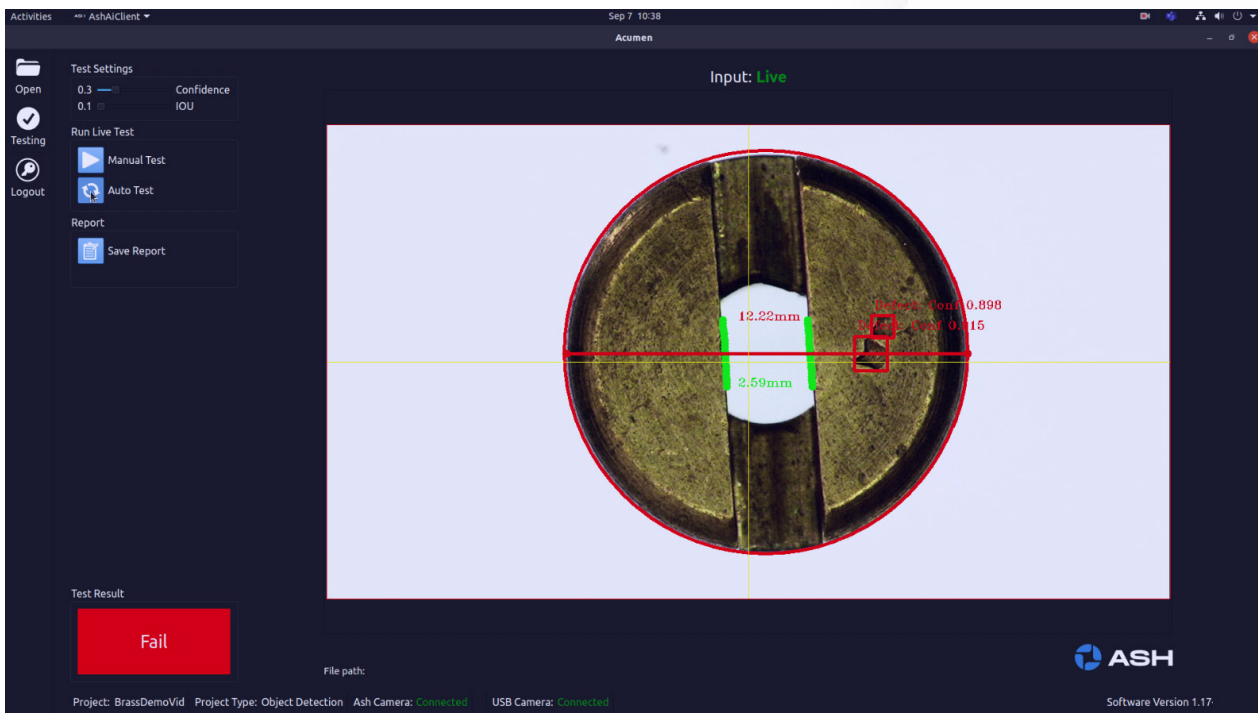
Activities AshAiClient ▾ Sep 7 10:38

Acumen

Open
Testing
Logout

Test Settings
0.3 Confidence
0.1 IOU

Run Live Test
Manual Test
Auto Test

Report
Save Report

Input: Live

12.22mm
2.59mm
Defect- Conf 0.898
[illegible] Conf 0.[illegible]15

Test Result
Fail

File path:

ASH

Project: BrassDemoVid Project Type: Object Detection Ash Camera: Connected USB Camera: Connected

Software Version 1.17